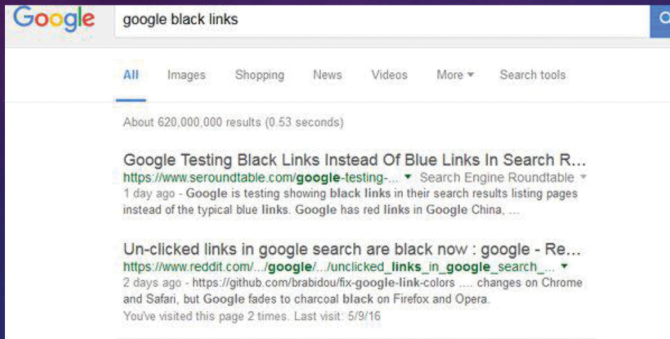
Google google black links

All Images Shopping News Videos More ▾ Search tools

About 620,000,000 results (0.53 seconds)

Google Testing Black Links Instead Of Blue Links In Search R...
https://www.seroundtable.com/google-testing-... ▾ Search Engine Roundtable ▾
1 day ago - Google is testing showing black links in their search results listing pages instead of the typical blue links. Google has red links in Google China, ...

Un-clicked links in google search are black now : google - Re...
https://www.reddit.com/.../google/.../unclicked_links_in_google_search_... ▾
2 days ago - https://github.com/brabidou/fix-google-link-colors .... changes on Chrome and Safari, but Google fades to charcoal black on Firefox and Opera.
You've visited this page 2 times. Last visit: 5/9/16